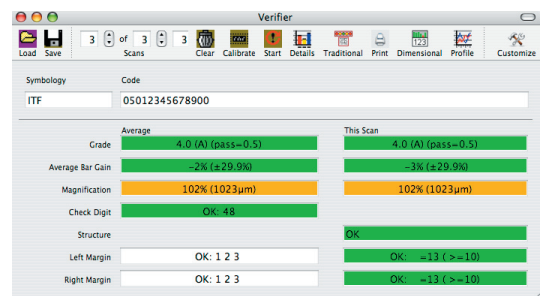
Verifier

Load Save 3 of 3 Scans 3 Clear Calibrate Start Details Traditional Print Dimensional Profile Customize

Symbology
ITF

Code
05012345678900

Average

This Scan

Grade
4.0 (A) (pass=0.5)
4.0 (A) (pass=0.5)

Average Bar Gain
-2% (±29.9%)
-3% (±29.9%)

Magnification
102% (1023µm)
102% (1023µm)

Check Digit
OK: 48

Structure
OK

Left Margin
OK: 1 2 3
OK: =13 ( >=10)

Right Margin
OK: 1 2 3
OK: =13 ( >=10)